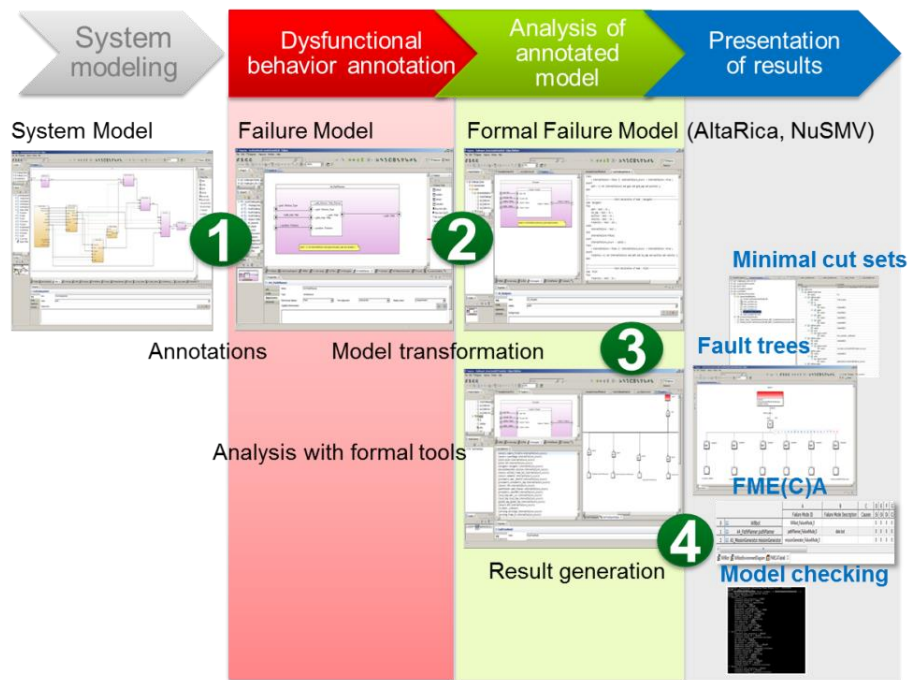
System modeling

Dysfunctional behavior annotation

Analysis of annotated model

Presentation of results

System Model

Failure Model

Formal Failure Model (AltaRica, NuSMV)

1

2

Minimal cut sets

Annotations

Model transformation

3

Fault trees

Analysis with formal tools

FME(C)A

4

Result generation

Model checking